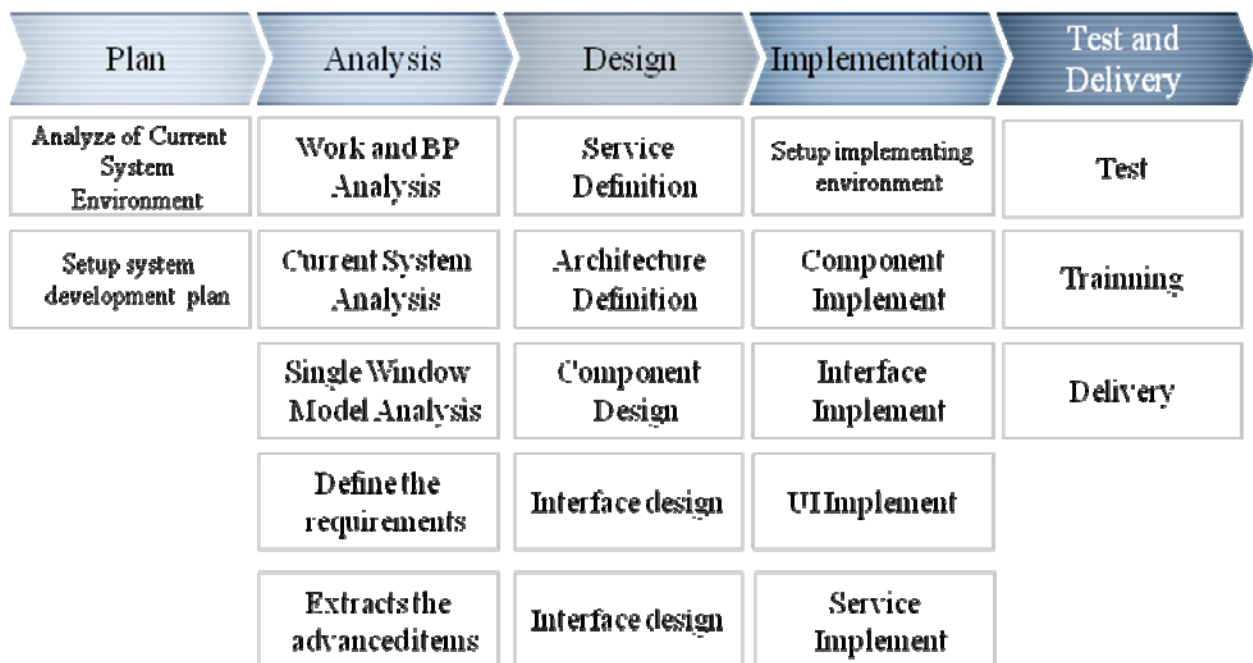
Plan

Analyze of Current System Environment

Setup system development plan

Analysis

Work and BP Analysis

Current System Analysis

Single Window Model Analysis

Define the requirements

Extracts the advanceditems

Design

Service Definition

Architecture Definition

Component Design

Interface design

Interface design

Implementation

Setup implementing environment

Component Implement

Interface Implement

UI Implement

Service Implement

Test and Delivery

Test

Trainning

Delivery